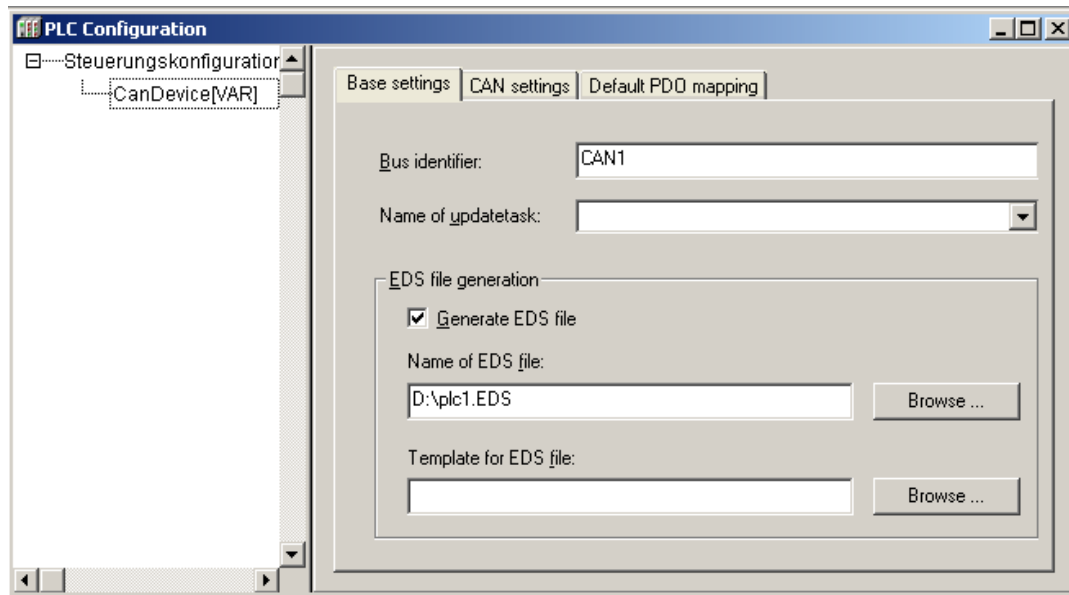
PLC Configuration

Steuerungskonfiguration
CanDevice[VAR]

Base settings | CAN settings | Default PDO mapping

Bus identifier: CAN1

Name of updatetask:

EDS file generation

Generate EDS file

Name of EDS file:

D:\plc1.EDS

Browse ...

Template for EDS file:

Browse ...